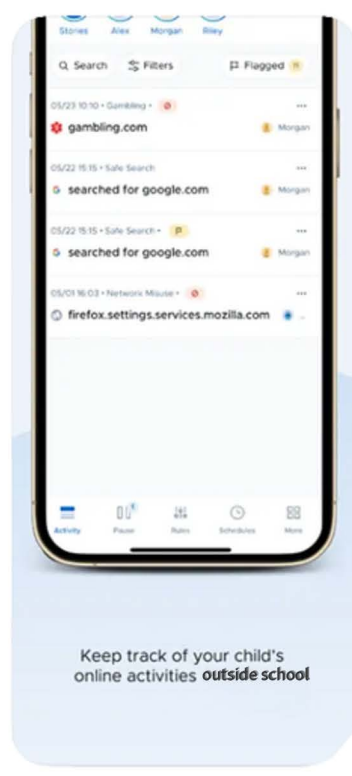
Stories Alex Morgan Riley

Search Filters Flagged

05/23 10:10 • Gambling •
gambling.com
Morgan

05/22 15:15 • Safe Search •
searched for google.com
Morgan

05/22 15:15 • Safe Search • P
searched for google.com
Morgan

05/01 16:03 • Network Misuse •
firefox.settings.services.mozilla.com

Activity Pause Rules Schedules More

Keep track of your child's online activities outside school